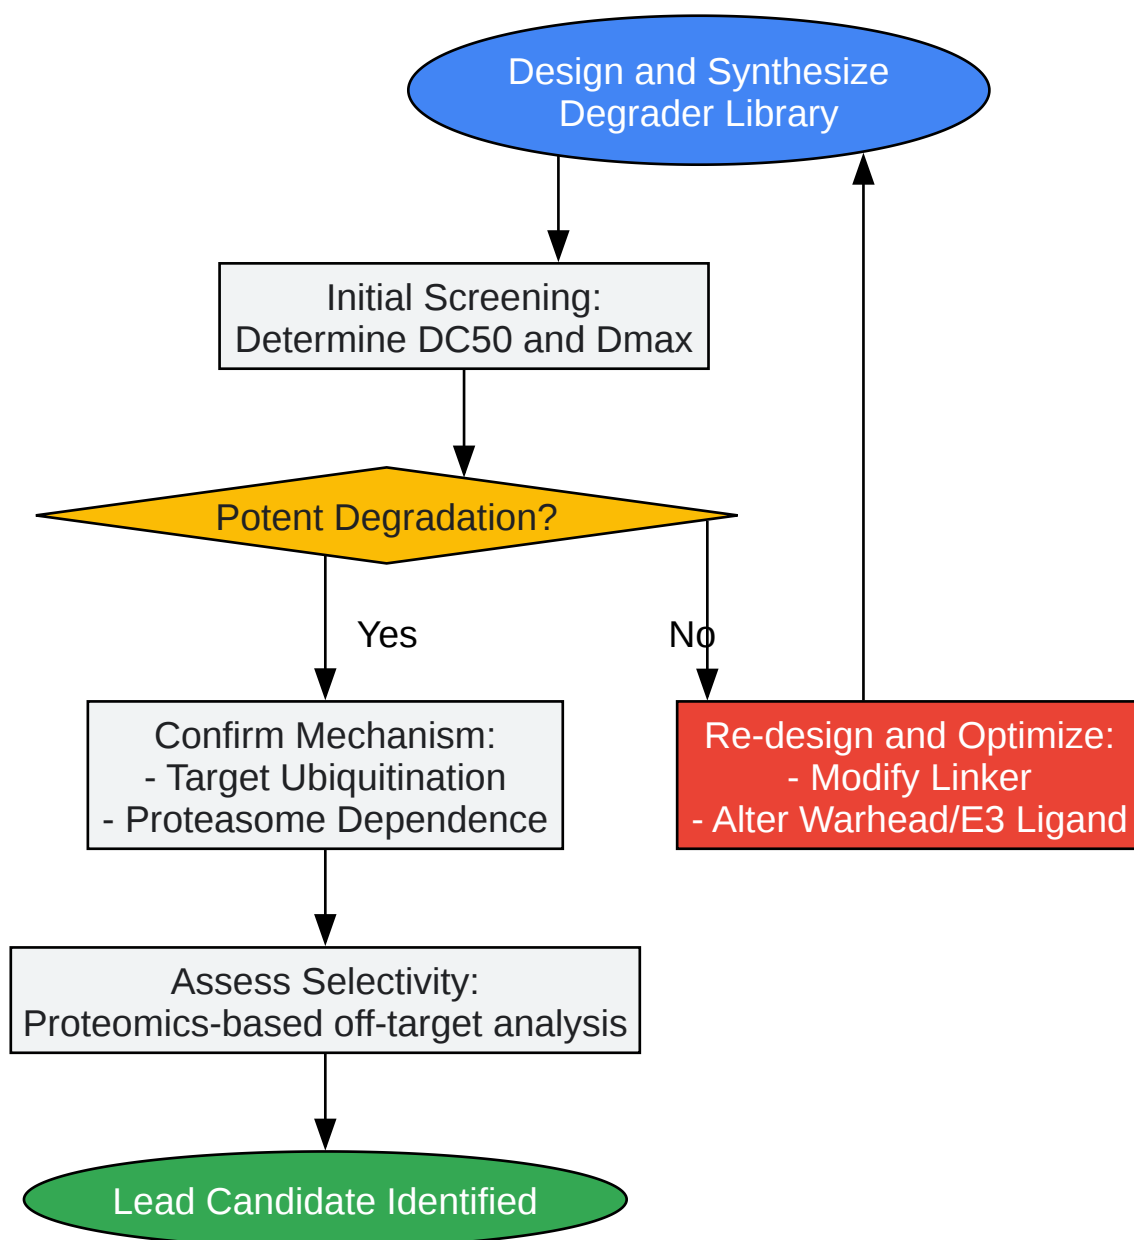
Design and Synthesize Degrader Library

Initial Screening:
Determine DC50 and Dmax

Potent Degradation?

Yes

No

Confirm Mechanism:
- Target Ubiquitination
- Proteasome Dependence

Re-design and Optimize:
- Modify Linker
- Alter Warhead/E3 Ligand

Assess Selectivity:
Proteomics-based off-target analysis

Lead Candidate Identified